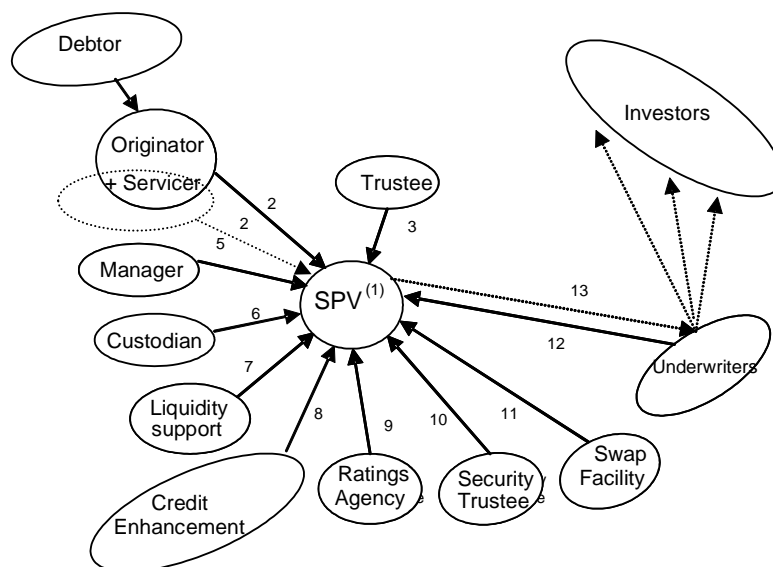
Debtor

Originator

+ Servicer

Investors

Trustee

2

3

2

5

Manager

SPV$^{(1)}$

13

Custodian

6

12

Underwriters

7

Liquidity support

8

9

10

11

Swap Facility

Credit Enhancement

Ratings Agency

Security Trustee